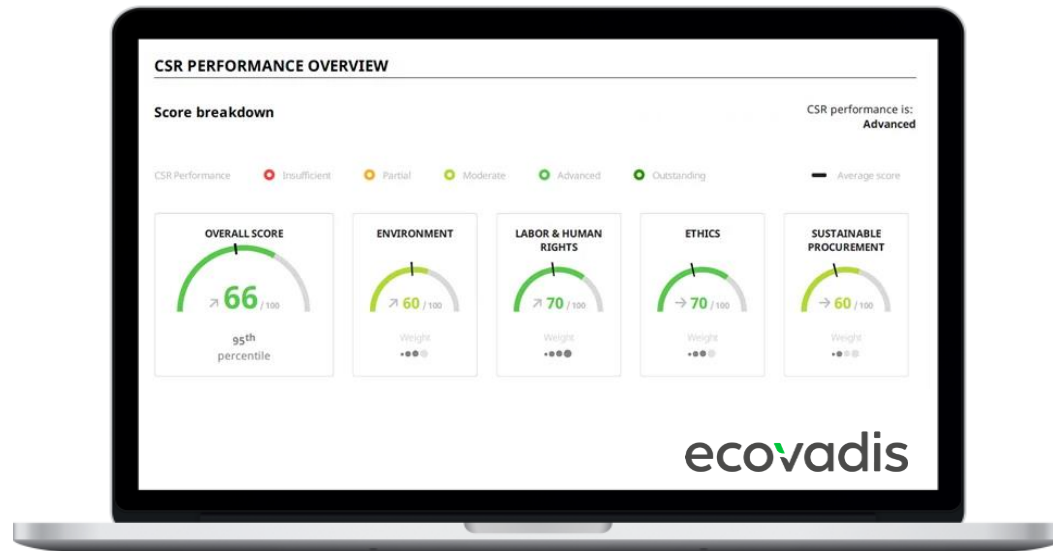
CSR PERFORMANCE OVERVIEW

Score breakdown

CSR performance is:
Advanced

CSR Performance Insufficient Partial Moderate Advanced Outstanding Average score

OVERALL SCORE
↗ 66 / 100
95th percentile

ENVIRONMENT
↗ 60 / 100
Weight

LABOR & HUMAN RIGHTS
↗ 70 / 100
Weight

ETHICS
→ 70 / 100
Weight

SUSTAINABLE PROCUREMENT
→ 60 / 100
Weight

ecovadis